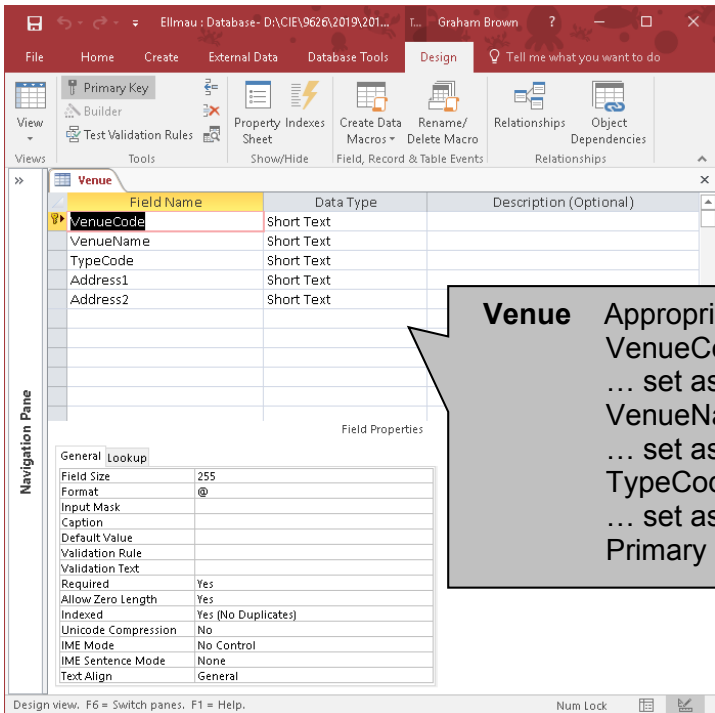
Ellmau : Database- D:\CIE\9626\2019\201... T... Graham Brown ? — □ ×

File Home Create External Data Database Tools Design Tell me what you want to do

View
Views

Primary Key
Builder
Test Validation Rules
Tools

Property Sheet
Indexes
Show/Hide

Create Data Macros
Rename/ Delete Macro
Field, Record & Table Events

Relationships
Object Dependencies
Relationships

»

Venue

Navigation Pane

| Field Name | Data Type | Description (Optional) |
|---|---|---|
| VenueCode | Short Text | |
| VenueName | Short Text | |
| TypeCode | Short Text | |
| Address1 | Short Text | |
| Address2 | Short Text | |

Field Properties

General Lookup

| | |
|---|---|
| Field Size | 255 |
| Format | @ |
| Input Mask | |
| Caption | |
| Default Value | |
| Validation Rule | |
| Validation Text | |
| Required | Yes |
| Allow Zero Length | Yes |
| Indexed | Yes (No Duplicates) |
| Unicode Compression | No |
| IME Mode | No Control |
| IME Sentence Mode | None |
| Text Align | General |

Venue Appropri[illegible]
VenueC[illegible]
… set as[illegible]
VenueN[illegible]
… set as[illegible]
TypeCod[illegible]
… set as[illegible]
Primary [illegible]

Design view. F6 = Switch panes. F1 = Help.

Num Lock